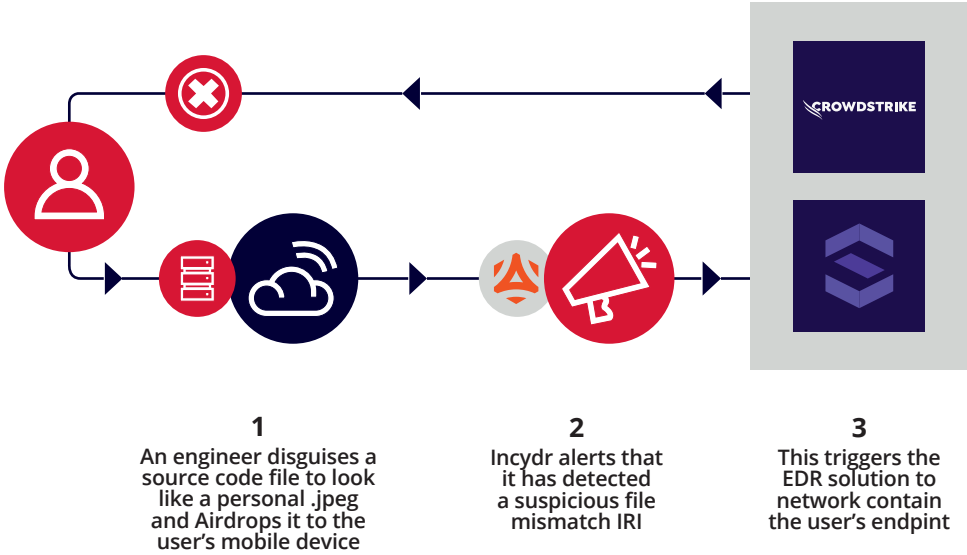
CROWDSTRIKE

1
An engineer disguises a source code file to look like a personal .jpeg and Airdrops it to the user's mobile device

2
Incydr alerts that it has detected a suspicious file mismatch IRI

3
This triggers the EDR solution to network contain the user's endpint